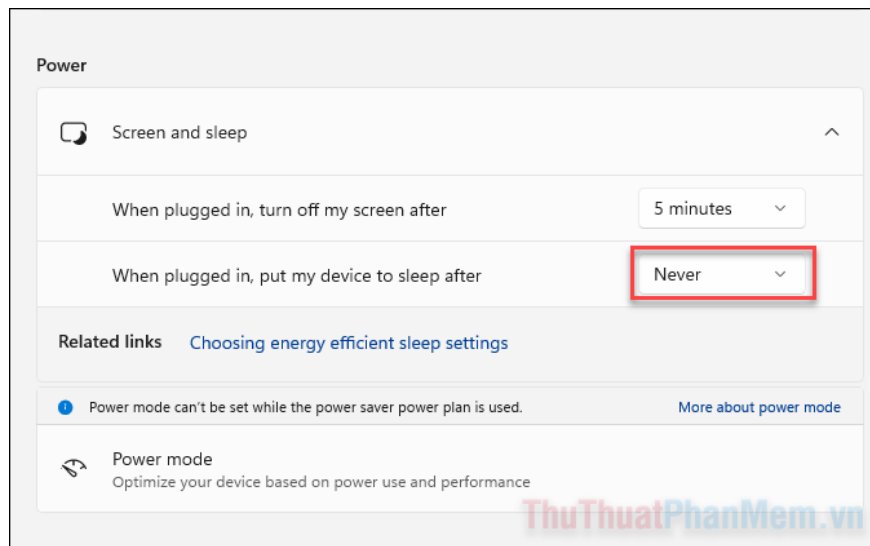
Power

Screen and sleep

When plugged in, turn off my screen after

5 minutes

When plugged in, put my device to sleep after

Never

Related links Choosing energy efficient sleep settings

Power mode can't be set while the power saver power plan is used.

More about power mode

Power mode

Optimize your device based on power use and performance

ThuThuatPhanMem.vn